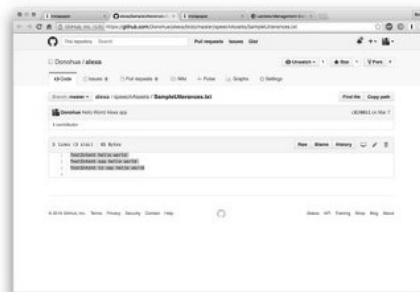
This repository Search Pull requests Issues Gist

Donohue / alexa

Unwatch 1 Star 0 Fork 1

Code Issues 0 Pull requests 0 Wiki Pulse Graphs Settings

Branch: master alexa / speechAssets / SampleUtterances.txt

Find file Copy path

Donohue Hello World Alexa app

1 contributor

3 lines (3 sloc) 65 Bytes

Raw Blame History

TestIntent hello world
TestIntent say hello world
TestIntent to say hello world

© 2016 GitHub, Inc. Terms Privacy Security Contact Help

Status API Training Shop Blog About